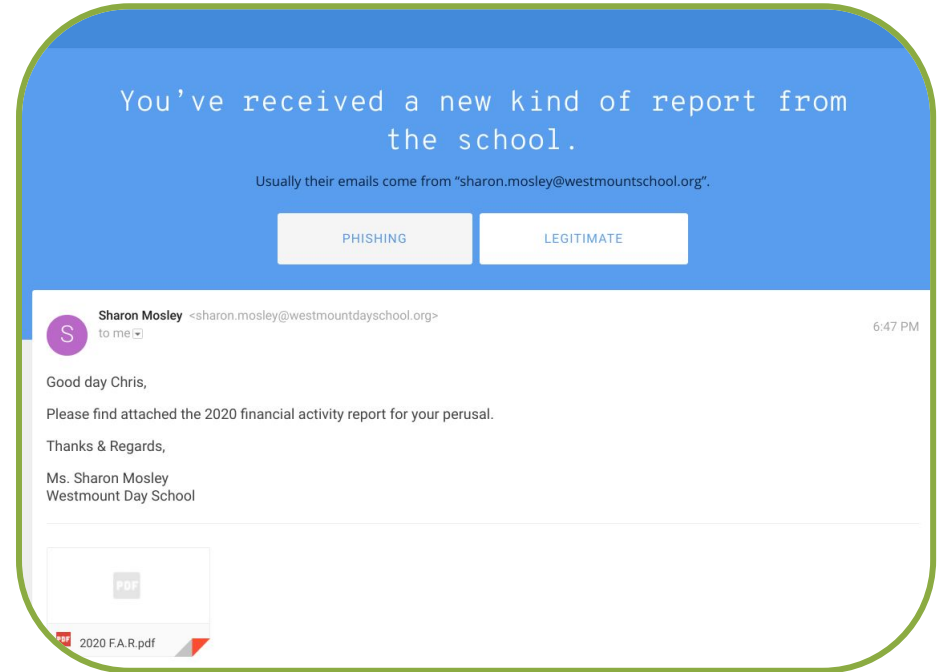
You've received a new kind of report from the school.

Usually their emails come from "sharon.mosley@westmountschool.org".

PHISHING

LEGITIMATE

S

Sharon Mosley <sharon.mosley@westmountdayschool.org>
to me

6:47 PM

Good day Chris,

Please find attached the 2020 financial activity report for your perusal.

Thanks & Regards,

Ms. Sharon Mosley
Westmount Day School

PDF

PDF 2020 F.A.R.pdf